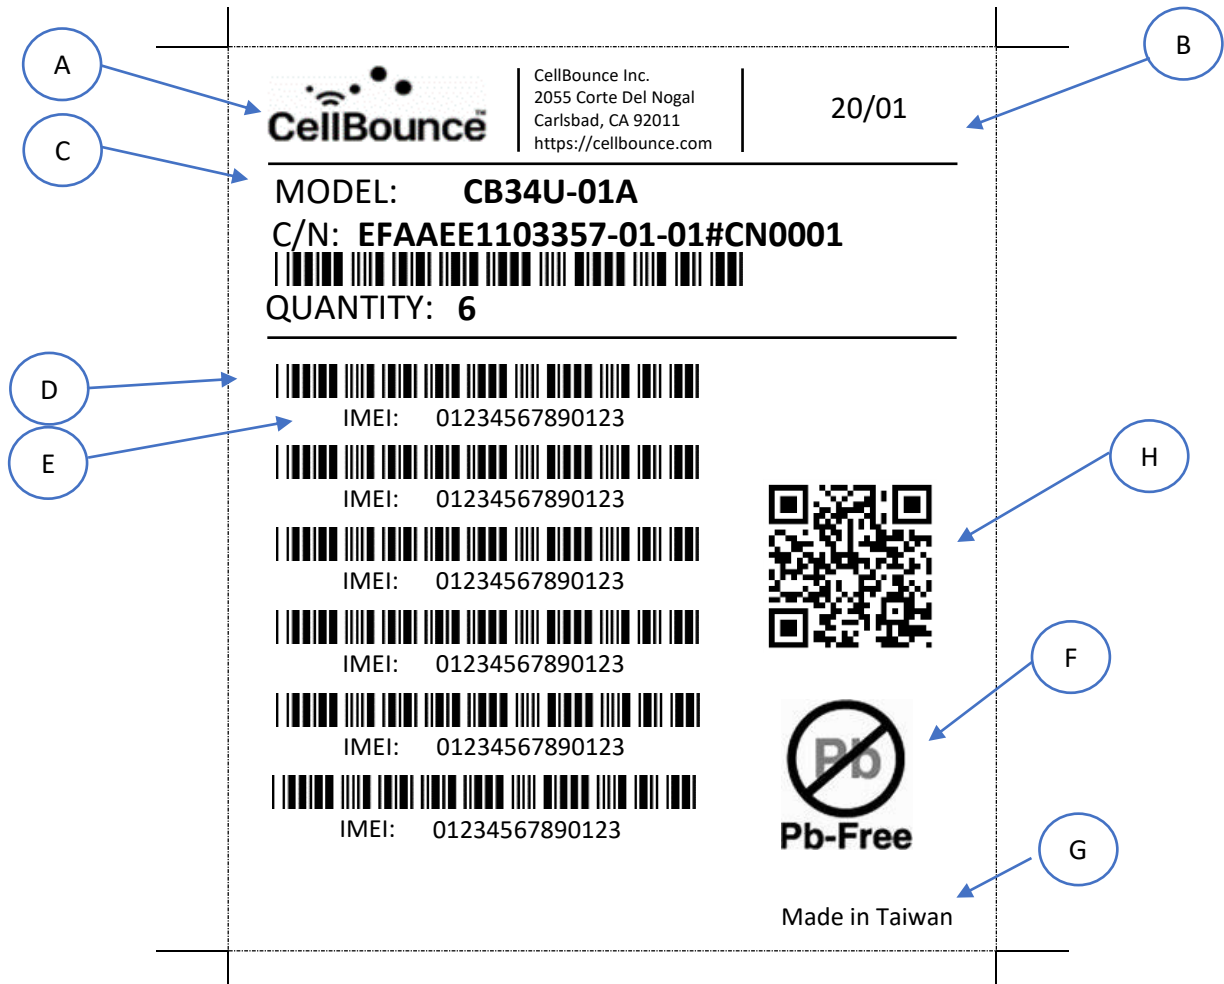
A

B

CellBounce™

CellBounce Inc.
2055 Corte Del Nogal
Carlsbad, CA 92011
https://cellbounce.com

20/01

C

MODEL: CB34U-01A
C/N: EFAAEE1103357-01-01#CN0001
QUANTITY: 6

D

E

IMEI: 01234567890123

IMEI: 01234567890123

IMEI: 01234567890123

IMEI: 01234567890123

IMEI: 01234567890123

IMEI: 01234567890123

H

F

Pb

Pb-Free

G

Made in Taiwan